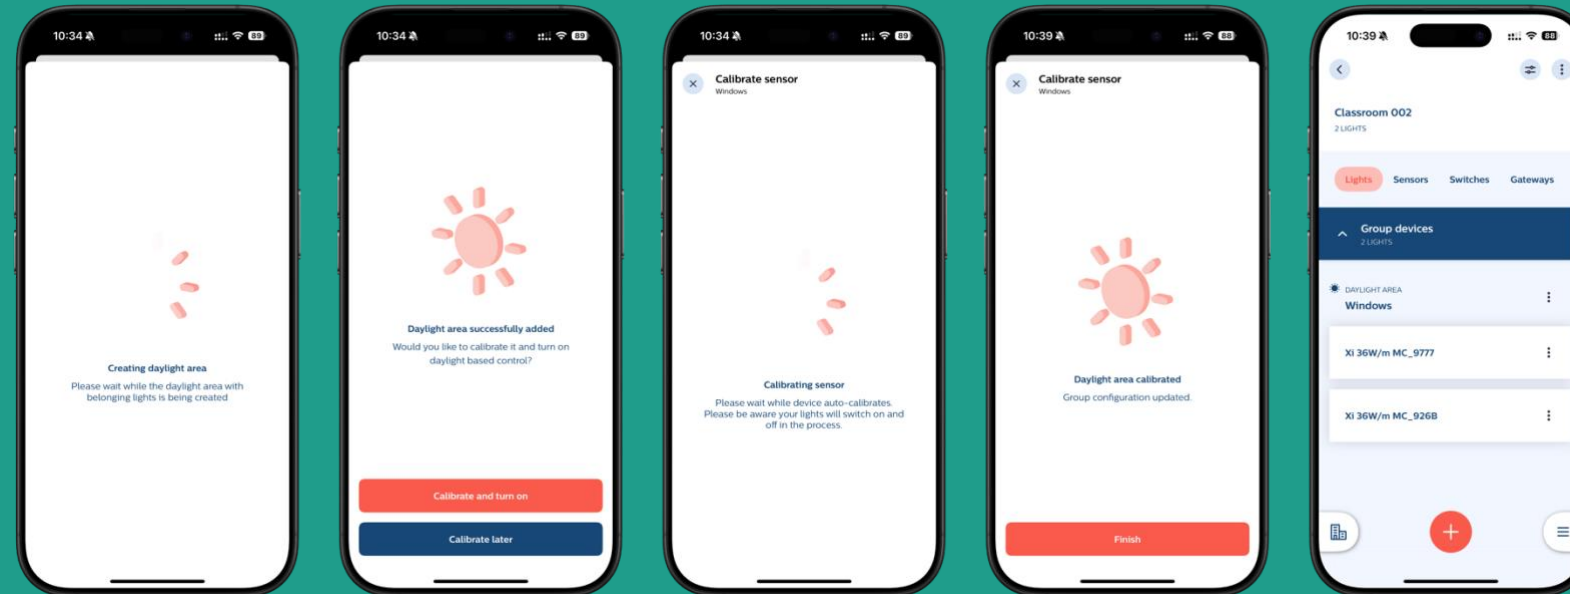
10:34 89

Creating daylight area
Please wait while the daylight area with belonging lights is being created

10:34 89

Daylight area successfully added
Would you like to calibrate it and turn on daylight based control?

Calibrate and turn on

Calibrate later

10:34 89

Calibrate sensor
Windows

Calibrating sensor
Please wait while device auto-calibrates. Please be aware your lights will switch on and off in the process.

10:39 88

Calibrate sensor
Windows

Daylight area calibrated
Group configuration updated.

Finish

10:39 88

Classroom 002
2 LIGHTS

Lights Sensors Switches Gateways

Group devices
2 LIGHTS

DAYLIGHT AREA
Windows

Xi 36W/m MC_9777

Xi 36W/m MC_926B